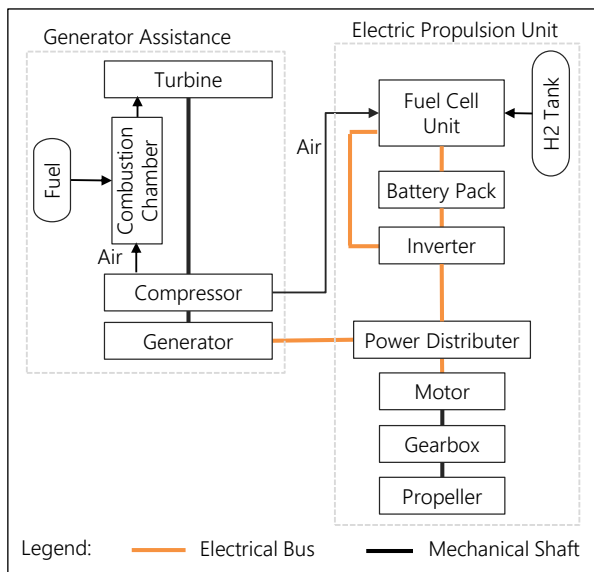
Generator Assistance

Turbine

Fuel

Combustion Chamber

Air

Compressor

Generator

Electric Propulsion Unit

Air

Fuel Cell Unit

H2 Tank

Battery Pack

Inverter

Power Distributer

Motor

Gearbox

Propeller

Legend: Electrical Bus Mechanical Shaft